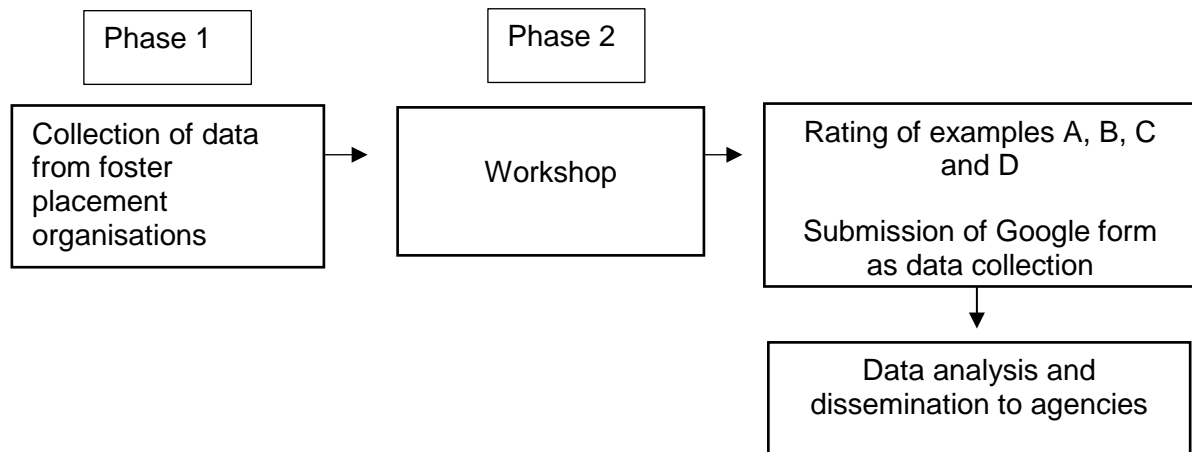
Phase 1

Phase 2

Collection of data from foster placement organisations

Workshop

Rating of examples A, B, C and D

Submission of Google form as data collection

Data analysis and dissemination to agencies